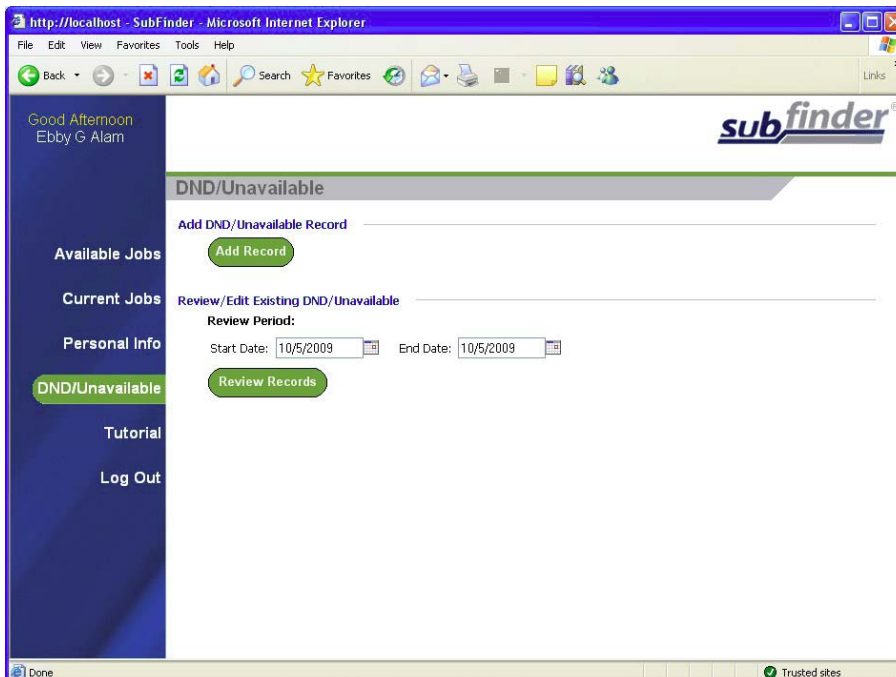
http://localhost - SubFinder - Microsoft Internet Explorer

File Edit View Favorites Tools Help

Back Search Favorites Links

Good Afternoon
Ebby G Alam

subfinder

DND/Unavailable

Add DND/Unavailable Record

Add Record

Available Jobs

Current Jobs

Review/Edit Existing DND/Unavailable

Review Period:

Personal Info

Start Date: 10/5/2009 End Date: 10/5/2009

Review Records

DND/Unavailable

Tutorial

Log Out

Done

Trusted sites